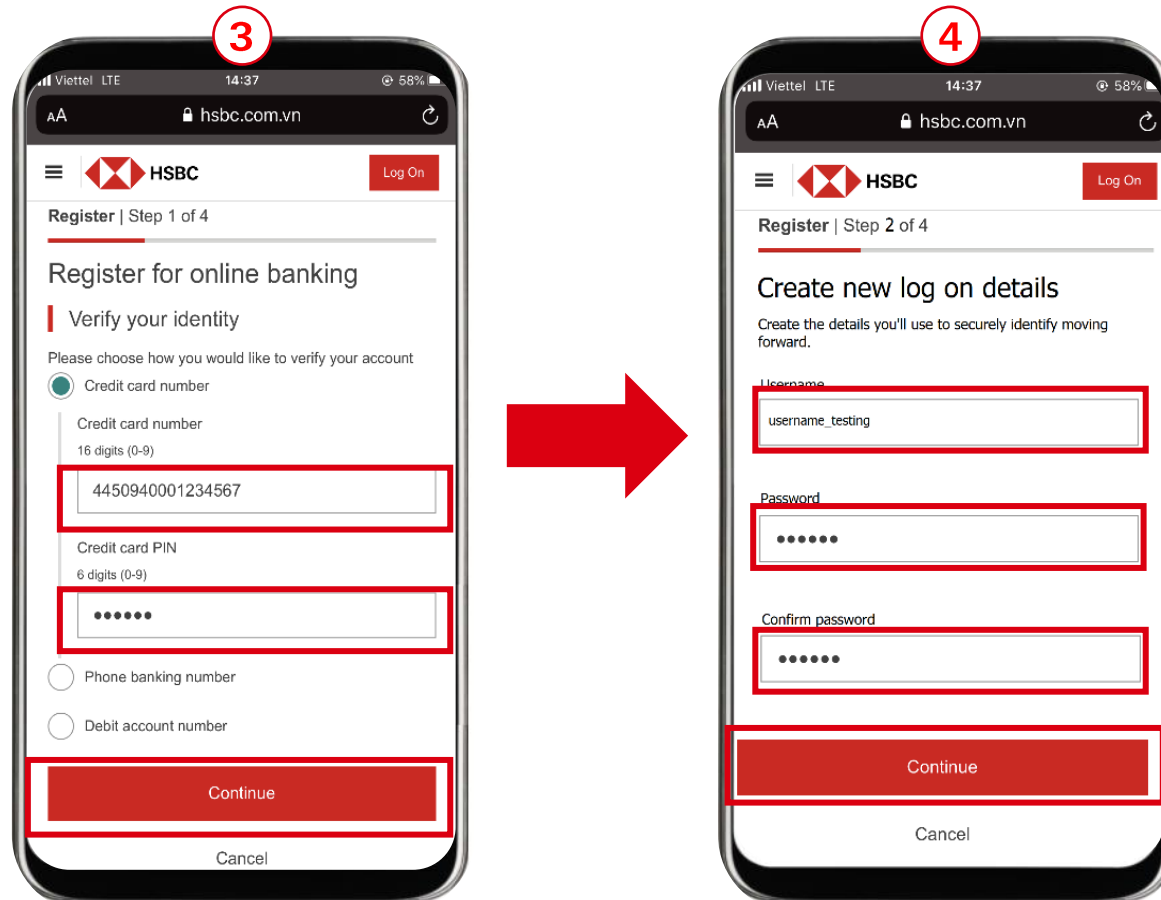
3

Viettel LTE 14:37 58%

AA hsbc.com.vn

HSBC Log On

Register | Step 1 of 4

Register for online banking

Verify your identity

Please choose how you would like to verify your account

Credit card number

Credit card number
16 digits (0-9)

4450940001234567

Credit card PIN
6 digits (0-9)

••••••

Phone banking number

Debit account number

Continue

Cancel

4

Viettel LTE 14:37 58%

AA hsbc.com.vn

HSBC Log On

Register | Step 2 of 4

Create new log on details

Create the details you'll use to securely identify moving forward.

Username

username_testing

Password

••••••

Confirm password

••••••

Continue

Cancel